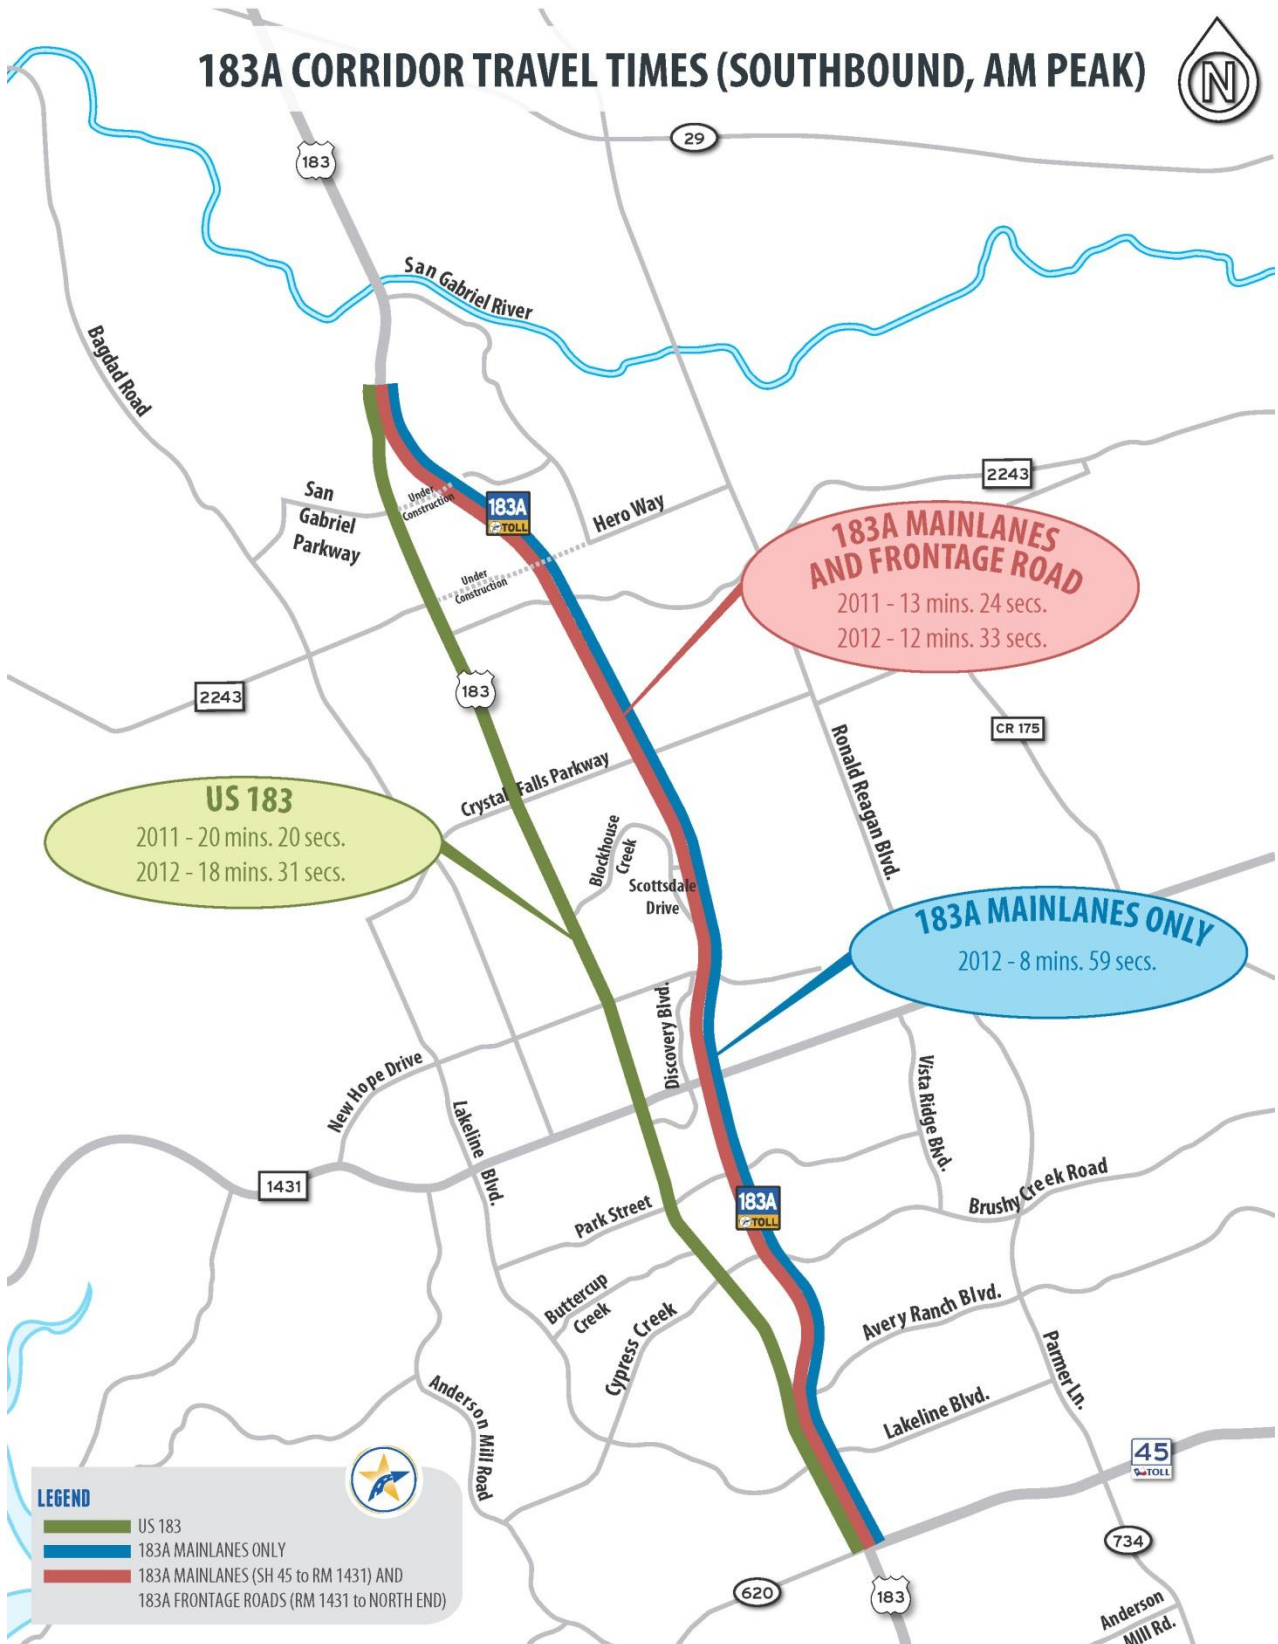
183A CORRIDOR TRAVEL TIMES (SOUTHBOUND, AM PEAK)

N

29

183

San Gabriel River

Bagdad Road

2243

San Gabriel Parkway

Under Construction

183A TOLL

Hero Way

Under Construction

183A MAINLANES AND FRONTAGE ROAD
2011 - 13 mins. 24 secs.
2012 - 12 mins. 33 secs.

2243

183

CR 175

Crystal Falls Parkway

Ronald Reagan Blvd.

US 183
2011 - 20 mins. 20 secs.
2012 - 18 mins. 31 secs.

Blockhouse Creek

Scottsdale Drive

183A MAINLANES ONLY
2012 - 8 mins. 59 secs.

Discovery Blvd.

New Hope Drive

Vista Ridge Blvd.

Lakeline Blvd.

1431

183A TOLL

Brushy Creek Road

Park Street

Buttercup Creek

Cypress Creek

Avery Ranch Blvd.

Parmer Ln.

Anderson Mill Road

Lakeline Blvd.

45 TOLL

LEGEND
US 183
183A MAINLANES ONLY
183A MAINLANES (SH 45 to RM 1431) AND 183A FRONTAGE ROADS (RM 1431 to NORTH END)

734

620

183

Anderson Mill Rd.